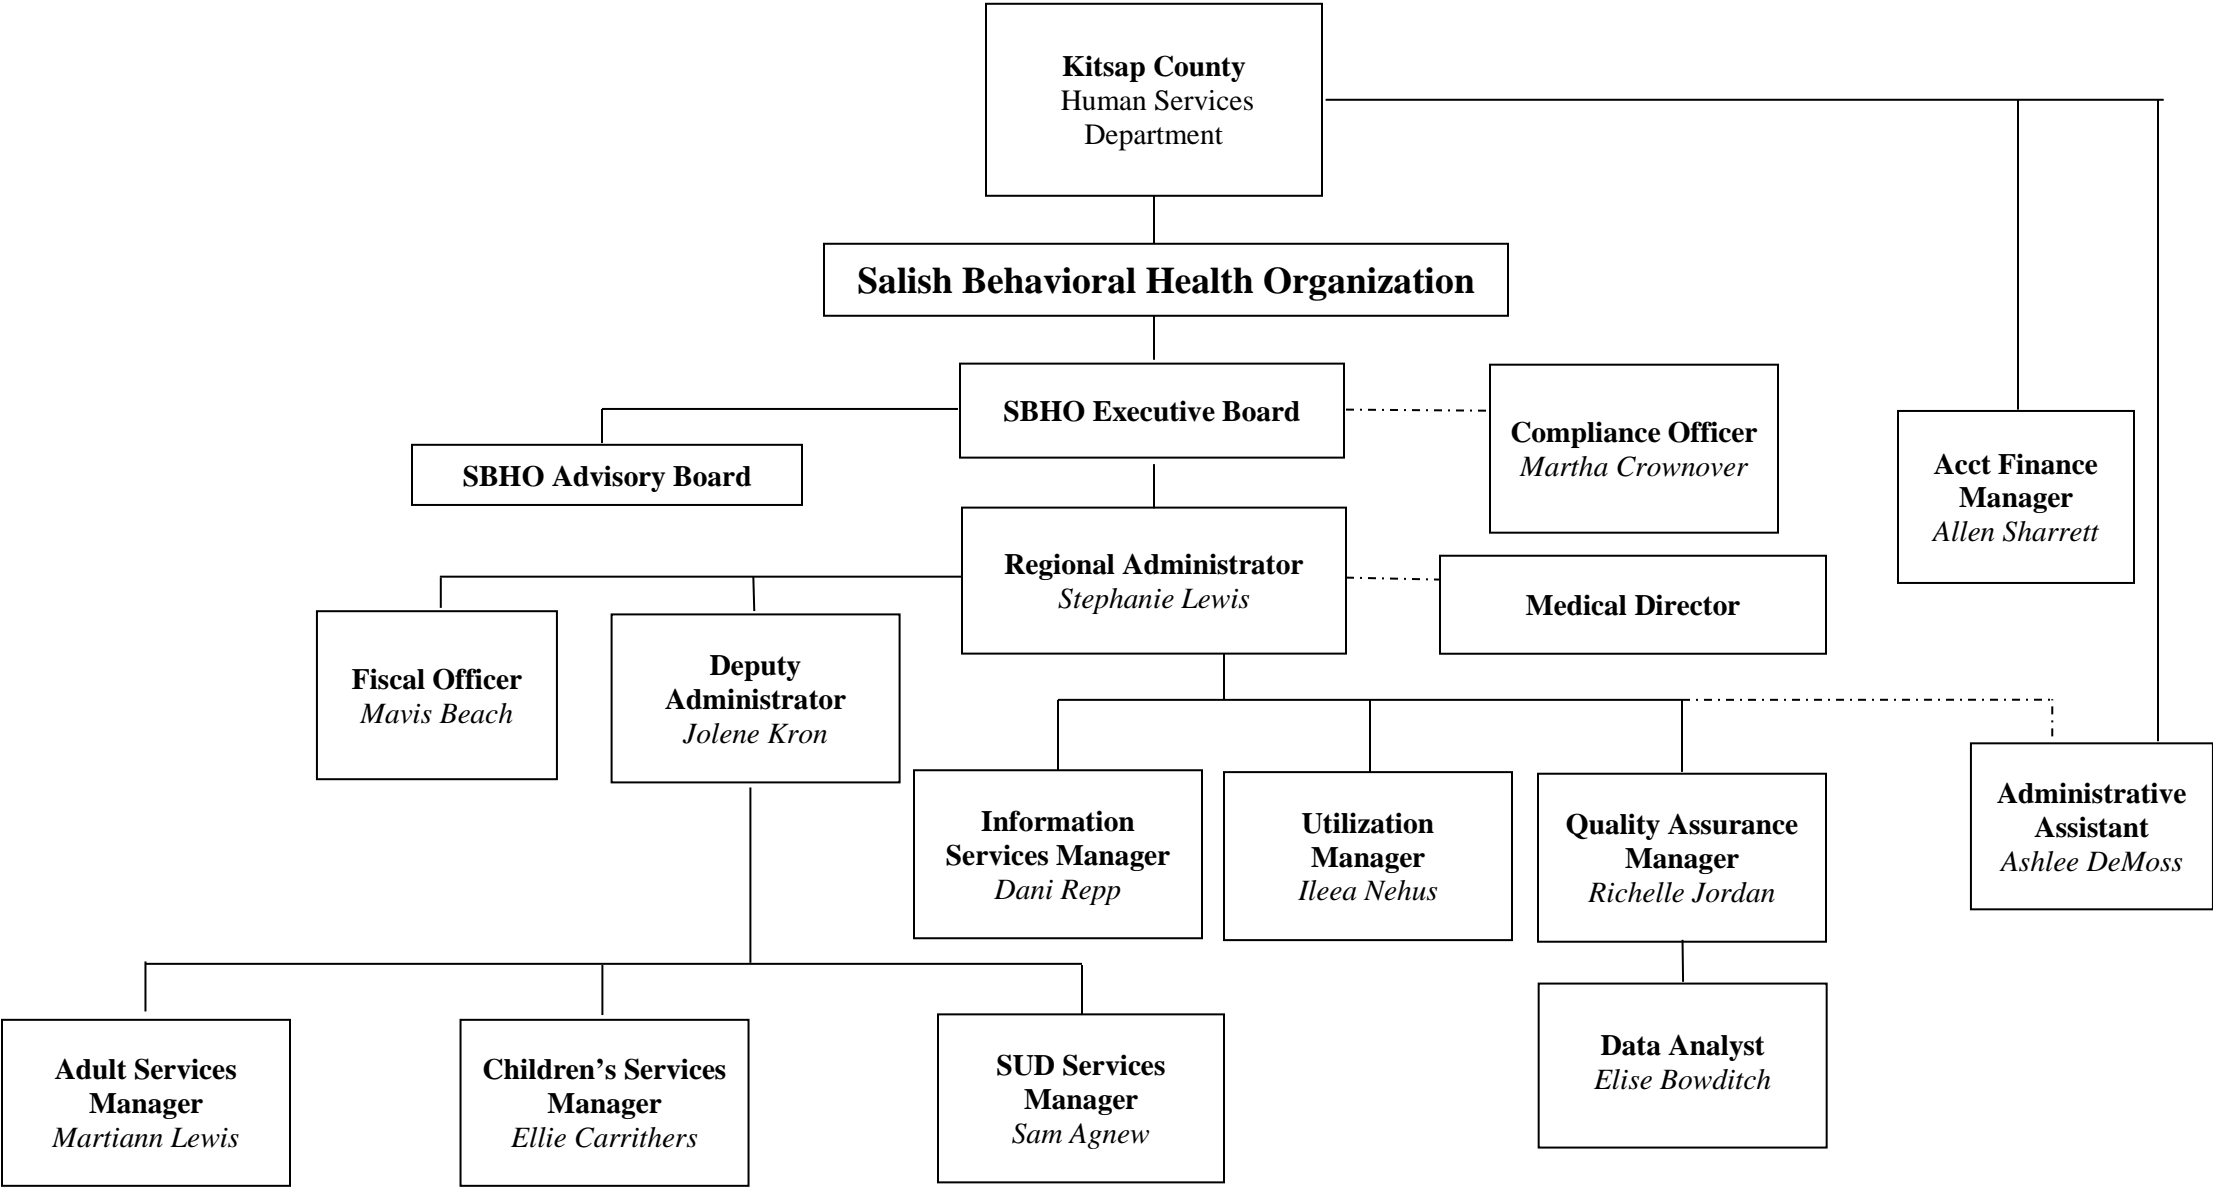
**Kitsap County**
Human Services Department

**Salish Behavioral Health Organization**

**SBHO Executive Board**

**Compliance Officer**
*Martha Crownover*

**Acct Finance Manager**
*Allen Sharrett*

**SBHO Advisory Board**

**Regional Administrator**
*Stephanie Lewis*

**Medical Director**

**Fiscal Officer**
*Mavis Beach*

**Deputy Administrator**
*Jolene Kron*

**Information Services Manager**
*Dani Repp*

**Utilization Manager**
*Ileea Nehus*

**Quality Assurance Manager**
*Richelle Jordan*

**Administrative Assistant**
*Ashlee DeMoss*

**Data Analyst**
*Elise Bowditch*

**Adult Services Manager**
*Martiann Lewis*

**Children's Services Manager**
*Ellie Carrithers*

**SUD Services Manager**
*Sam Agnew*